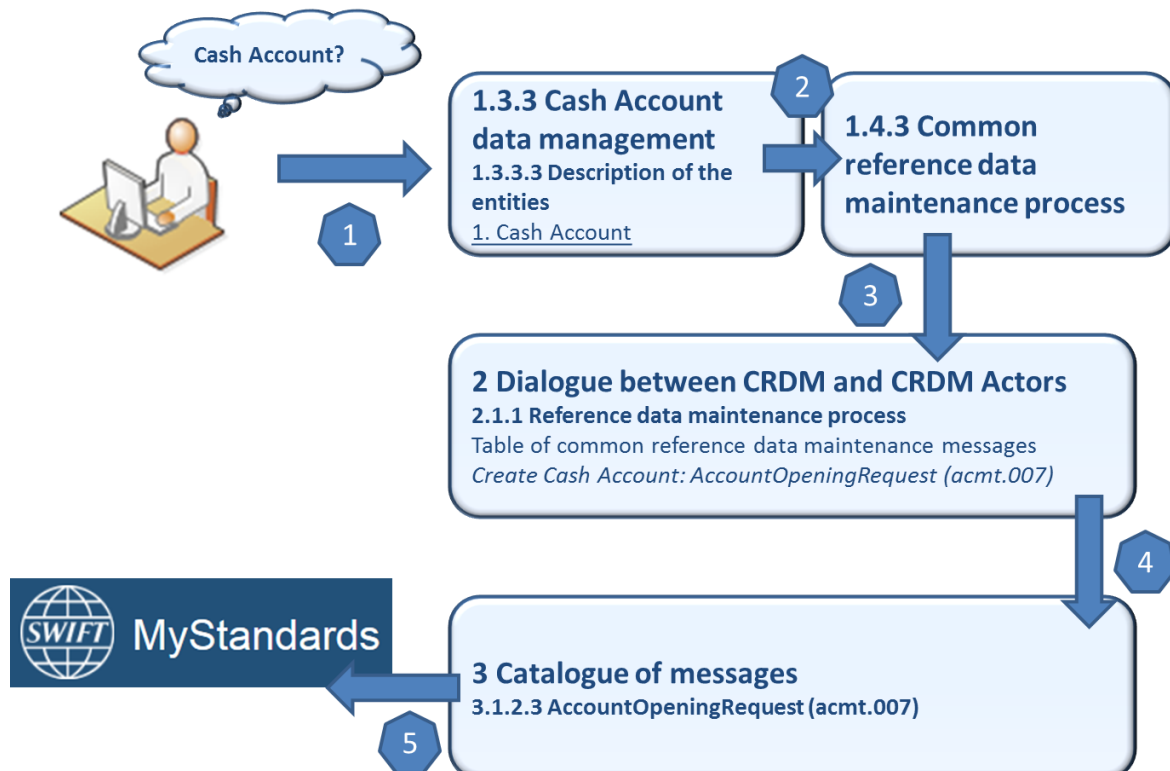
Cash Account?

1

1.3.3 Cash Account data management
1.3.3.3 Description of the entities
1. Cash Account

2

1.4.3 Common reference data maintenance process

3

2 Dialogue between CRDM and CRDM Actors
2.1.1 Reference data maintenance process
Table of common reference data maintenance messages
*Create Cash Account: AccountOpeningRequest (acmt.007)*

4

SWIFT MyStandards

3 Catalogue of messages
3.1.2.3 AccountOpeningRequest (acmt.007)

5